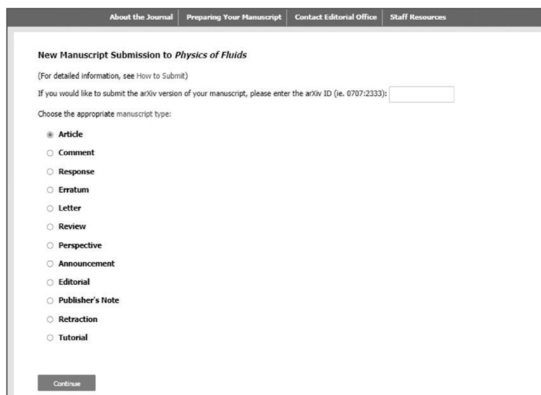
About the Journal | Preparing Your Manuscript | Contact Editorial Office | Staff Resources

New Manuscript Submission to *Physics of Fluids*

(For detailed information, see How to Submit)

If you would like to submit the arXiv version of your manuscript, please enter the arXiv ID (ie. 0707:2333):

Choose the appropriate manuscript type:

Article

Comment

Response

Erratum

Letter

Review

Perspective

Announcement

Editorial

Publisher's Note

Retraction

Tutorial

Continue